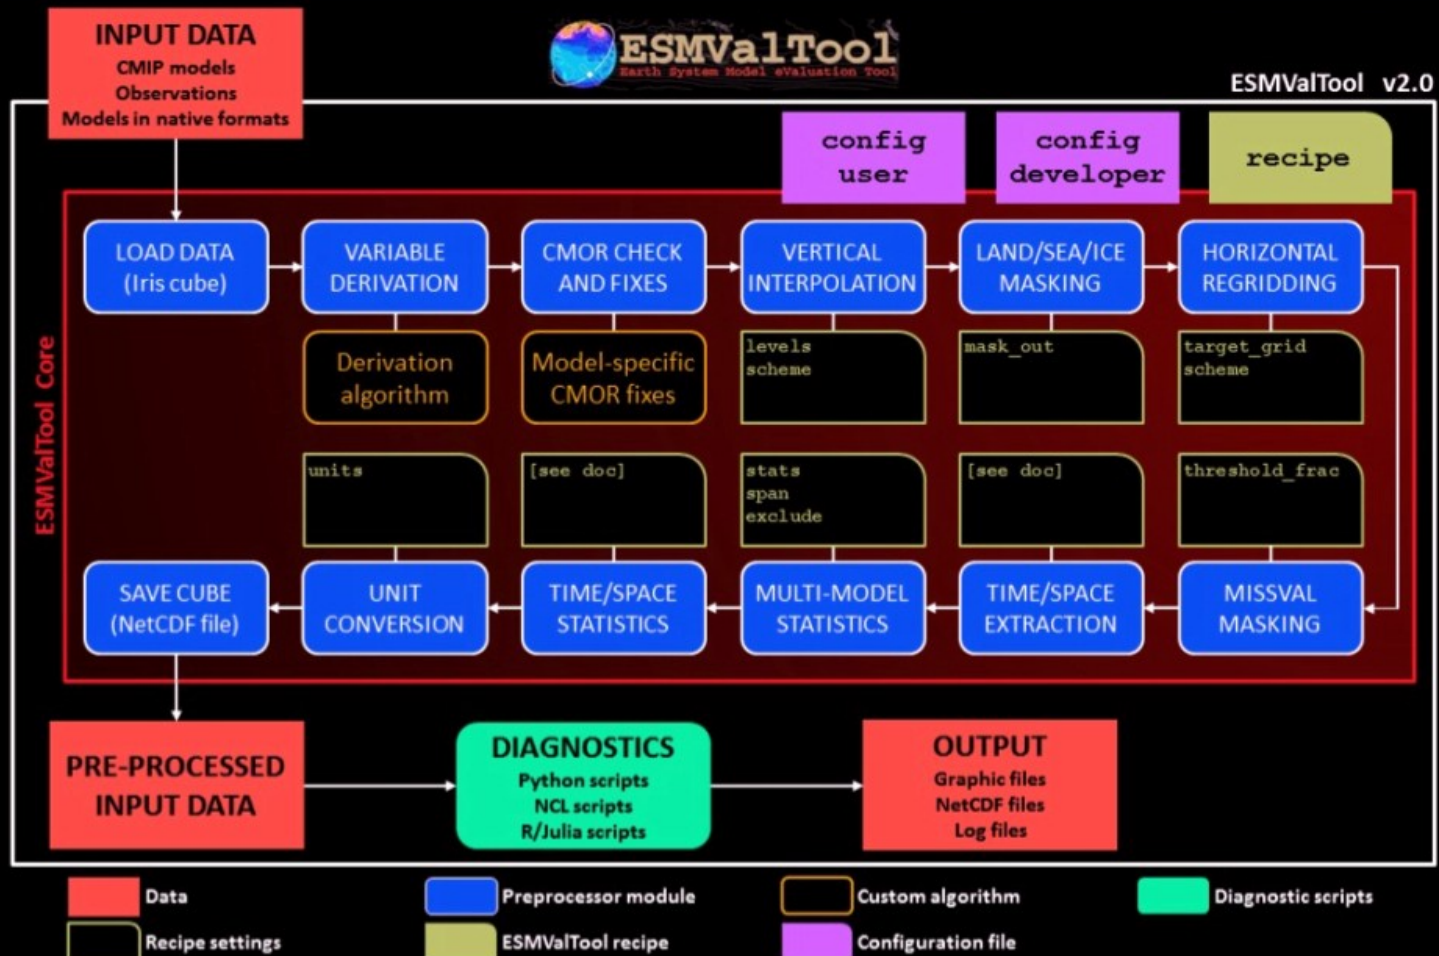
INPUT DATA
CMIP models
Observations
Models in native formats

ESMValTool
Earth System Model eValuation Tool

ESMValTool v2.0

config user

config developer

recipe

ESMValTool Core

LOAD DATA (Iris cube)

VARIABLE DERIVATION

CMOR CHECK AND FIXES

VERTICAL INTERPOLATION

LAND/SEA/ICE MASKING

HORIZONTAL REGRIDDING

Derivation algorithm

Model-specific CMOR fixes

levels
scheme

mask_out

target_grid
scheme

units

[see doc]

stats
span
exclude

[see doc]

threshold_frac

SAVE CUBE (NetCDF file)

UNIT CONVERSION

TIME/SPACE STATISTICS

MULTI-MODEL STATISTICS

TIME/SPACE EXTRACTION

MISSVAL MASKING

PRE-PROCESSED INPUT DATA

DIAGNOSTICS
Python scripts
NCL scripts
R/Julia scripts

OUTPUT
Graphic files
NetCDF files
Log files

Data

Preprocessor module

Custom algorithm

Diagnostic scripts

Recipe settings

ESMValTool recipe

Configuration file